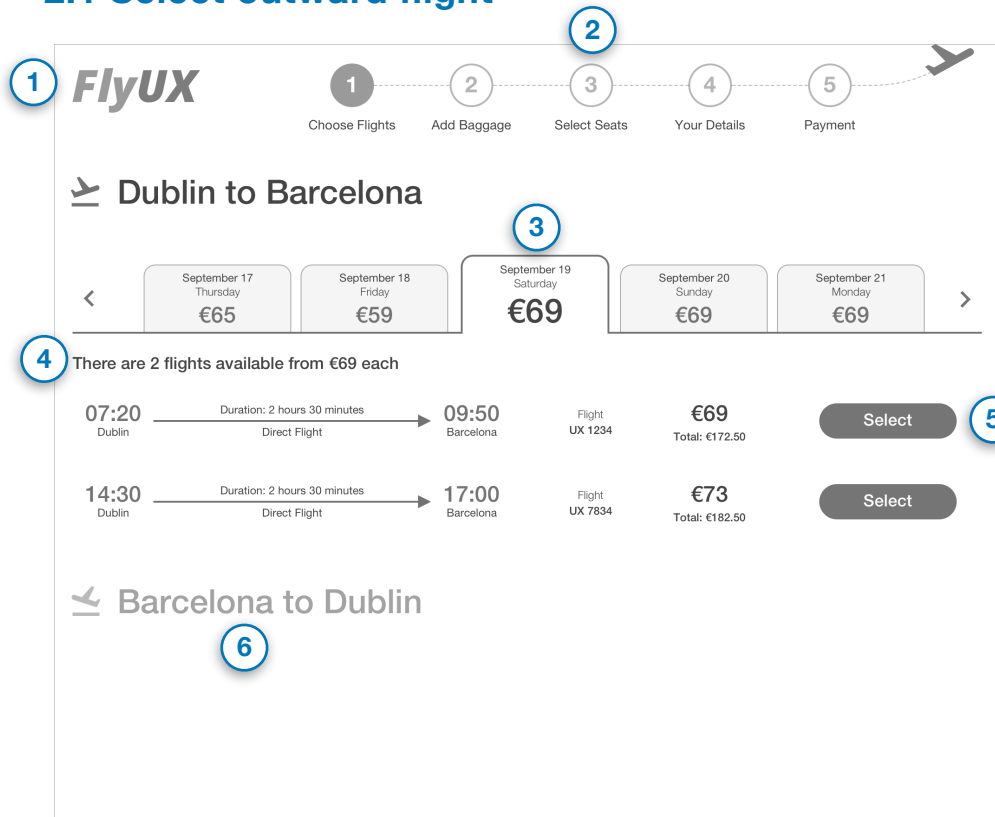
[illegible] Select outward flight

2

1

FlyUX

1 Choose Flights
2 Add Baggage
3 Select Seats
4 Your Details
5 Payment

Dublin to Barcelona

3

‹

September 17
Thursday
€65

September 18
Friday
€59

September 19
Saturday
€69

September 20
Sunday
€69

September 21
Monday
€69

›

4

There are 2 flights available from €69 each

07:20
Dublin
Duration: 2 hours 30 minutes
Direct Flight
09:50
Barcelona
Flight
UX 1234
€69
Total: €172.50
Select

5

14:30
Dublin
Duration: 2 hours 30 minutes
Direct Flight
17:00
Barcelona
Flight
UX 7834
€73
Total: €182.50
Select

Barcelona to Dublin

6